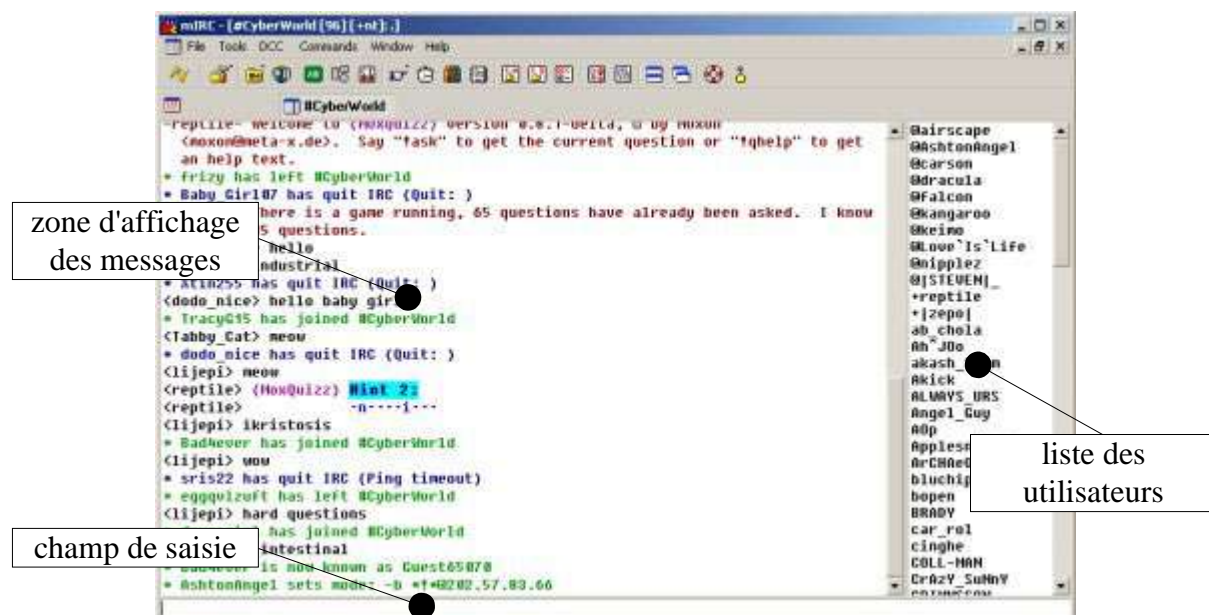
mIRC - [#CyberWorld [96] [+nt]: ]
File Tools DCC Commands Window Help
#CyberWorld

-reptile- Welcome to (MoxQuizz) version 0.8.1-delta, © by Moxon <moxon@meta-x.de>. Say "!ask" to get the current question or "!qhelp" to get an help text.
* frizy has left #CyberWorld
* Baby Girl07 has quit IRC (Quit: )
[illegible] here is a game running, 65 questions have already been asked. I know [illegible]5 questions.
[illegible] hello
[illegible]ndustrial
* Atin255 has quit IRC (Quit: )
<dodo_nice> hello baby girl
* TracyG15 has joined #CyberWorld
<Tabby_Cat> meow
* dodo_nice has quit IRC (Quit: )
<lijepi> meow
<reptile> (MoxQuizz) Hint 2:
<reptile> -n----i---
<lijepi> ikristosis
* Bad4ever has joined #CyberWorld
<lijepi> wow
* sris22 has quit IRC (Ping timeout)
* eggqvizuft has left #CyberWorld
<lijepi> hard questions
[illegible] has joined #CyberWorld
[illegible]ntestinal
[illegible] is now known as Guest65070
* AshtonAngel sets mode: -b *!*@202.57.83.66

@airscape
@AshtonAngel
@carson
@dracula
@Falcon
@kangaroo
@keimo
@Love`Is`Life
@nipplez
@|STEVEN|_
+reptile
+|zepo|
ab_chola
Ah^JOo
akash_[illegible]n
Akick
ALWAYS_URS
Angel_Guy
AOp
Applesa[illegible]
ArCHAe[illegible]
bluchip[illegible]
bopen
BRADY
car_rol
cinghe
COLL-MAN
CrAzY_SuNnY

zone d'affichage des messages

liste des utilisateurs

champ de saisie